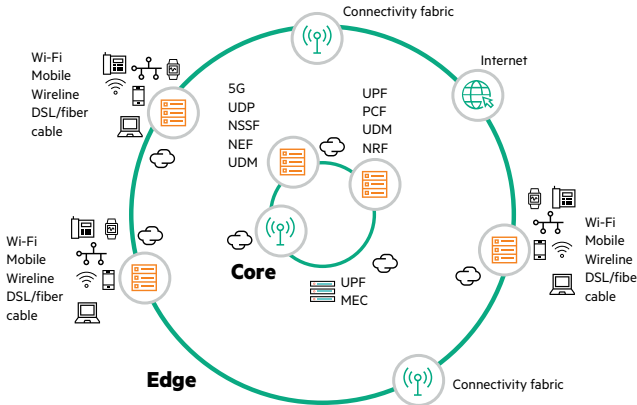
Connectivity fabric

Wi-Fi
Mobile
Wireline
DSL/fiber
cable

Internet

5G
UDP
NSSF
NEF
UDM

UPF
PCF
UDM
NRF

Wi-Fi
Mobile
Wireline
DSL/fiber
cable

Wi-Fi
Mobile
Wireline
DSL/fibe
cable

Core

UPF
MEC

Edge

Connectivity fabric